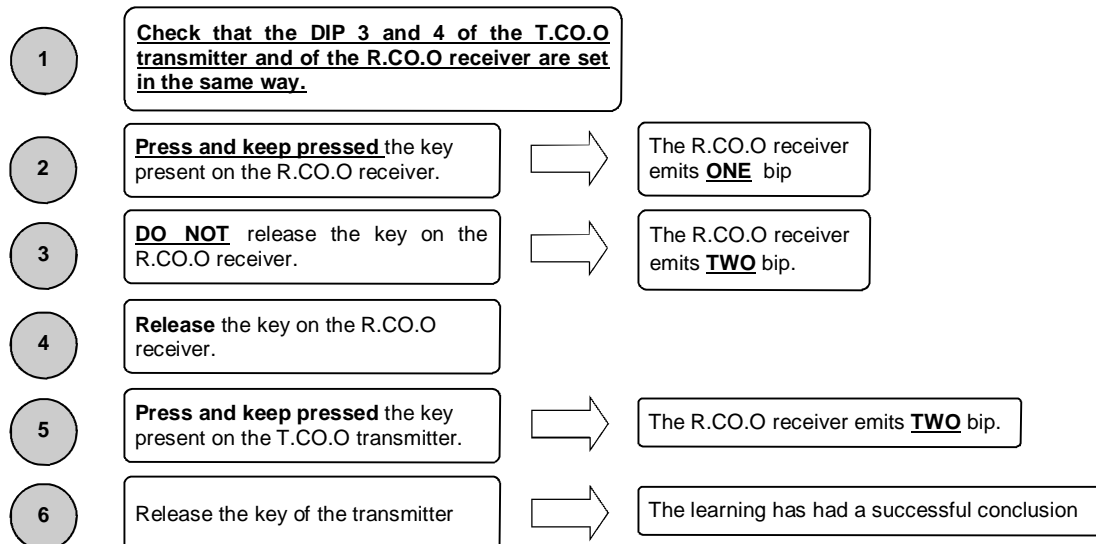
1

Check that the DIP 3 and 4 of the T.CO.O transmitter and of the R.CO.O receiver are set in the same way.

2

Press and keep pressed the key present on the R.CO.O receiver.

The R.CO.O receiver emits ONE bip

3

DO NOT release the key on the R.CO.O receiver.

The R.CO.O receiver emits TWO bip.

4

Release the key on the R.CO.O receiver.

5

Press and keep pressed the key present on the T.CO.O transmitter.

The R.CO.O receiver emits TWO bip.

6

Release the key of the transmitter

The learning has had a successful conclusion